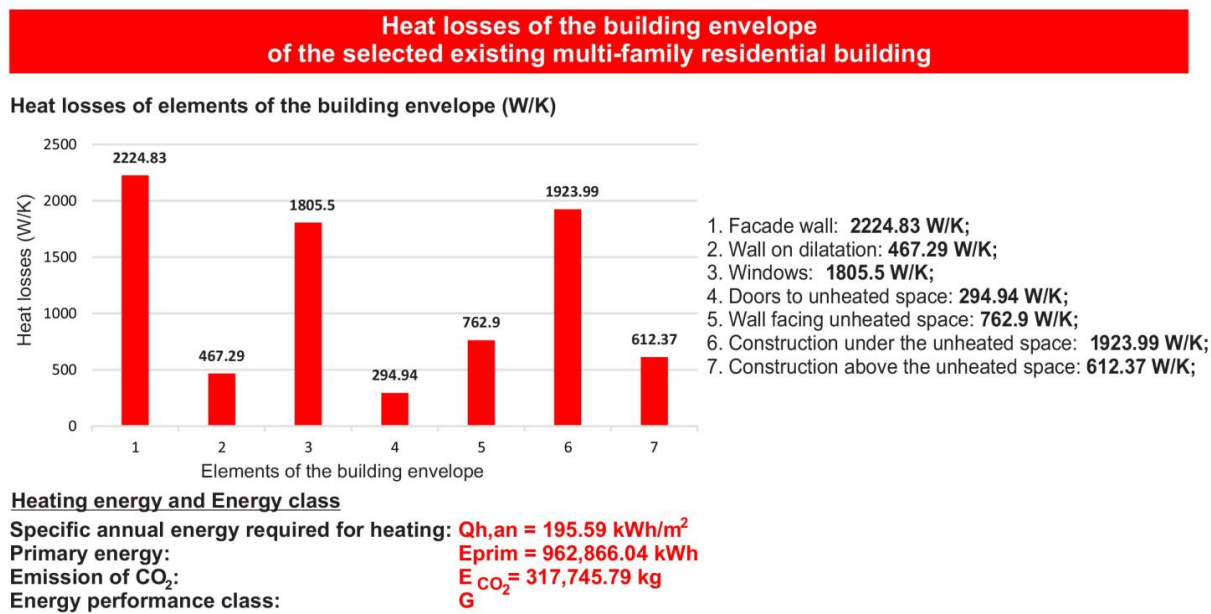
Heat losses of the building envelope
of the selected existing multi-family residential building

Heat losses of elements of the building envelope (W/K)

2500
2000
1500
1000
500
0

Heat losses (W/K)

2224.83
467.29
1805.5
294.94
762.9
1923.99
612.37

1 2 3 4 5 6 7

Elements of the building envelope

1. Facade wall: **2224.83 W/K;**
2. Wall on dilatation: **467.29 W/K;**
3. Windows: **1805.5 W/K;**
4. Doors to unheated space: **294.94 W/K;**
5. Wall facing unheated space: **762.9 W/K;**
6. Construction under the unheated space: **1923.99 W/K;**
7. Construction above the unheated space: **612.37 W/K;**

Heating energy and Energy class

Specific annual energy required for heating: Qh,an = 195.59 kWh/$m^2$
Primary energy: Eprim = 962,866.04 kWh
Emission of $CO_2$: $E_{CO_2}$= 317,745.79 kg
Energy performance class: G